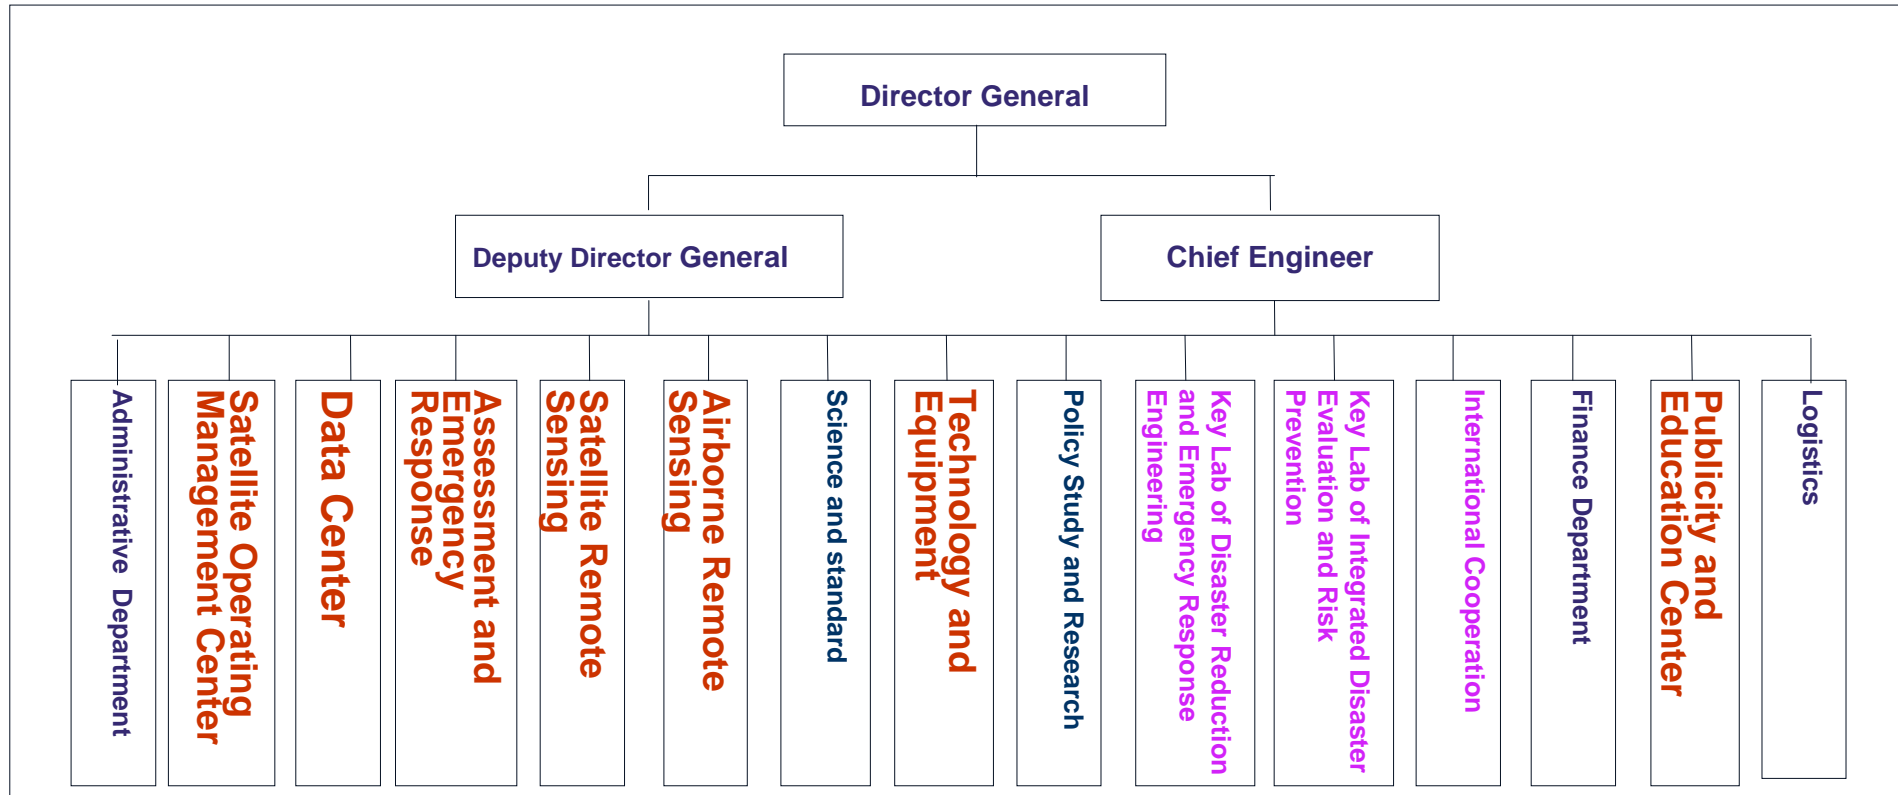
Director General

Deputy Director General

Chief Engineer

Administrative Department

Satellite Operating Management Center

Data Center

Assessment and Emergency Response

Satellite Remote Sensing

Airborne Remote Sensing

Science and standard

Technology and Equipment

Policy Study and Research

Key Lab of Disaster Reduction and Emergency Response Engineering

Key Lab of Integrated Disaster Evaluation and Risk Prevention

International Cooperation

Finance Department

Publicity and Education Center

Logistics